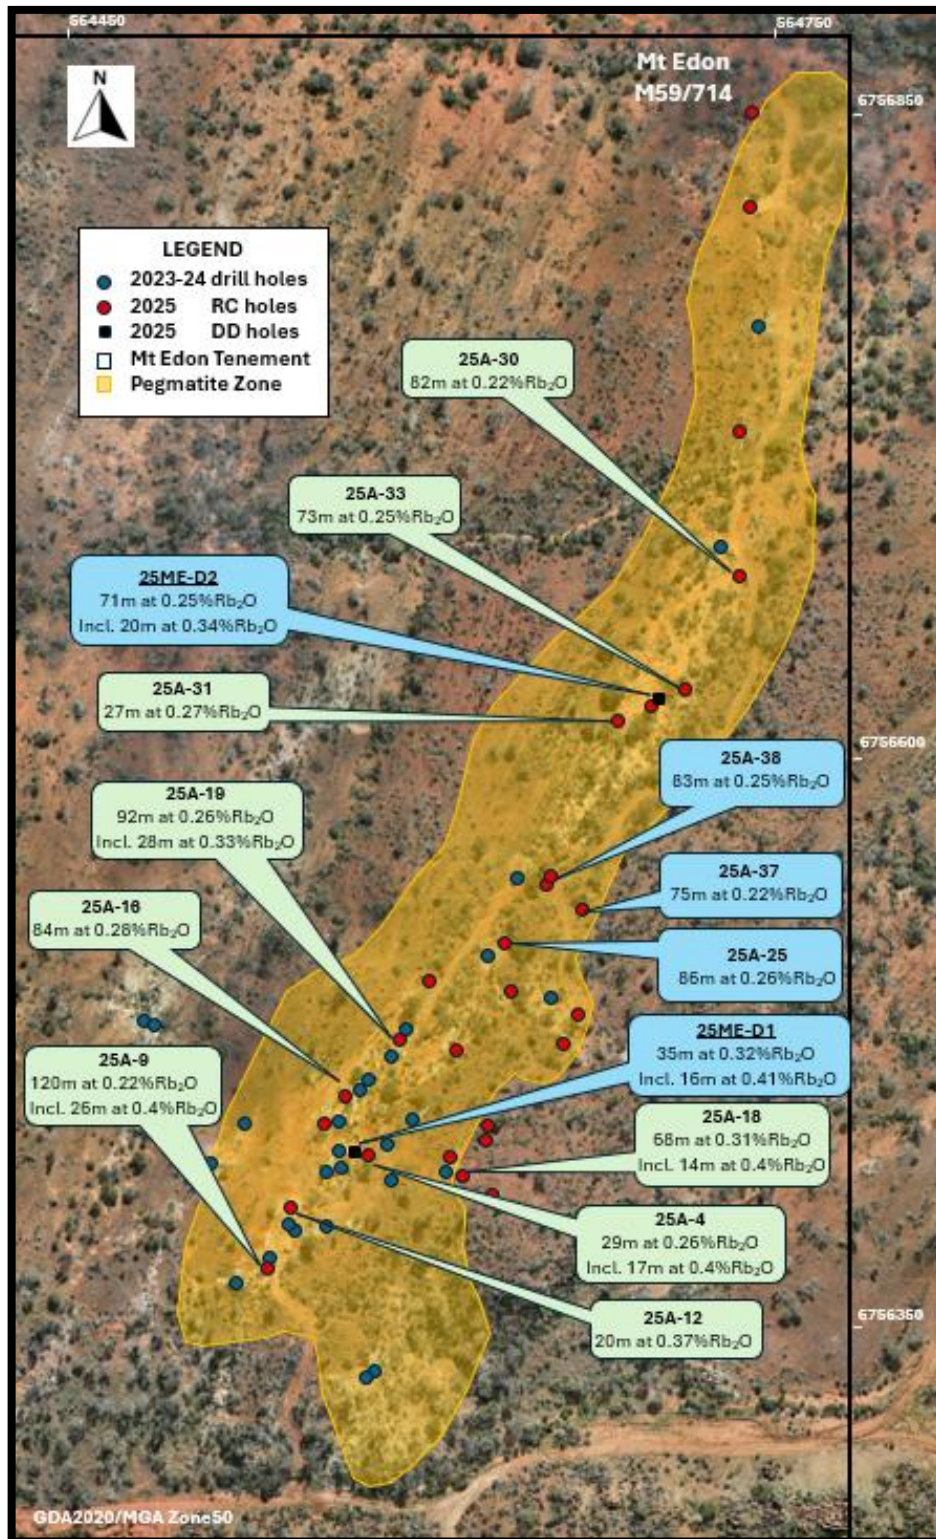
564450
564750
Mt Edon
M59/714
6756850
N

LEGEND
2023-24 drill holes
2025 RC holes
2025 DD holes
Mt Edon Tenement
Pegmatite Zone

25A-30
82m at 0.22%$Rb_2O$

25A-33
73m at 0.25%$Rb_2O$

25ME-D2
71m at 0.25%$Rb_2O$
Incl. 20m at 0.34%$Rb_2O$

25A-31
27m at 0.27%$Rb_2O$

6756600

25A-38
63m at 0.25%$Rb_2O$

25A-19
92m at 0.26%$Rb_2O$
Incl. 28m at 0.33%$Rb_2O$

25A-37
75m at 0.22%$Rb_2O$

25A-16
84m at 0.28%$Rb_2O$

25A-25
86m at 0.26%$Rb_2O$

25ME-D1
35m at 0.32%$Rb_2O$
Incl. 16m at 0.41%$Rb_2O$

25A-9
120m at 0.22%$Rb_2O$
Incl. 26m at 0.4%$Rb_2O$

25A-18
68m at 0.31%$Rb_2O$
Incl. 14m at 0.4%$Rb_2O$

25A-4
29m at 0.26%$Rb_2O$
Incl. 17m at 0.4%$Rb_2O$

6756350

25A-12
20m at 0.37%$Rb_2O$

GDA2020/MGA Zone50